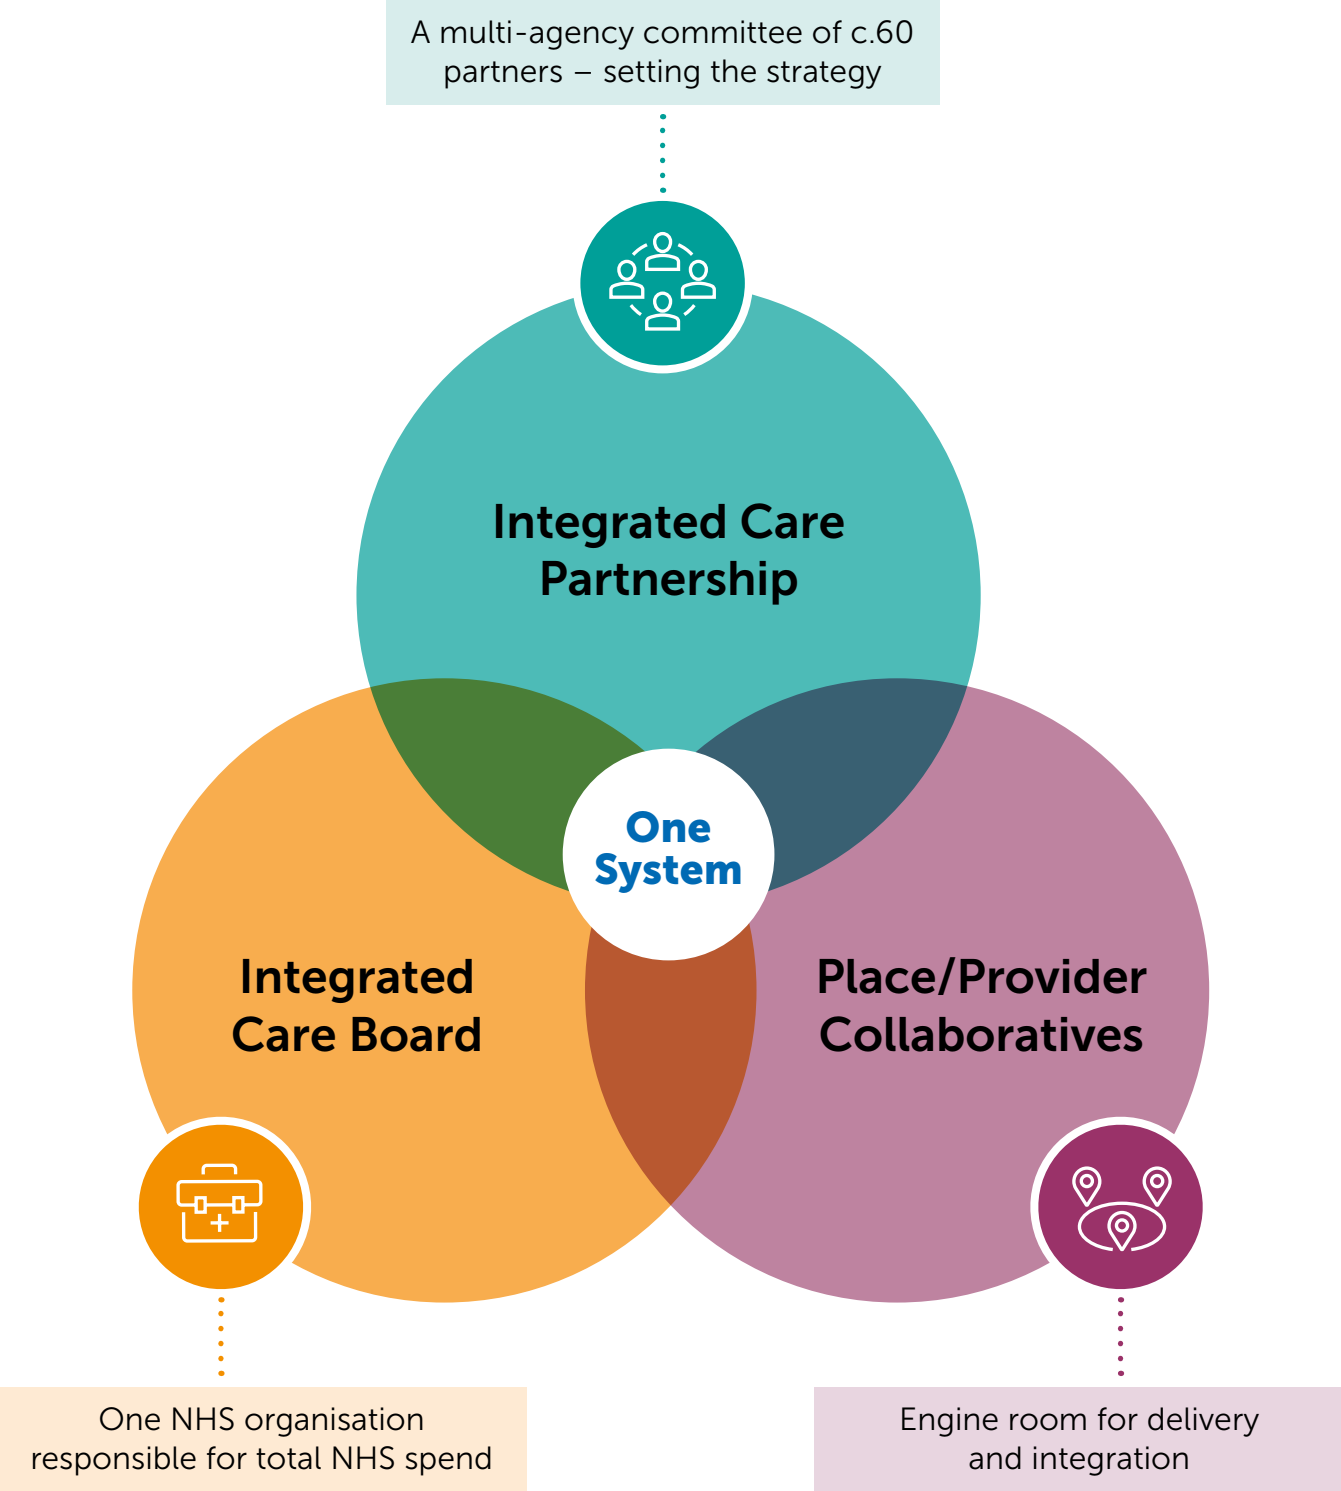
A multi-agency committee of c.60 partners – setting the strategy

Integrated Care Partnership

One System

Integrated Care Board

Place/Provider Collaboratives

One NHS organisation responsible for total NHS spend

Engine room for delivery and integration